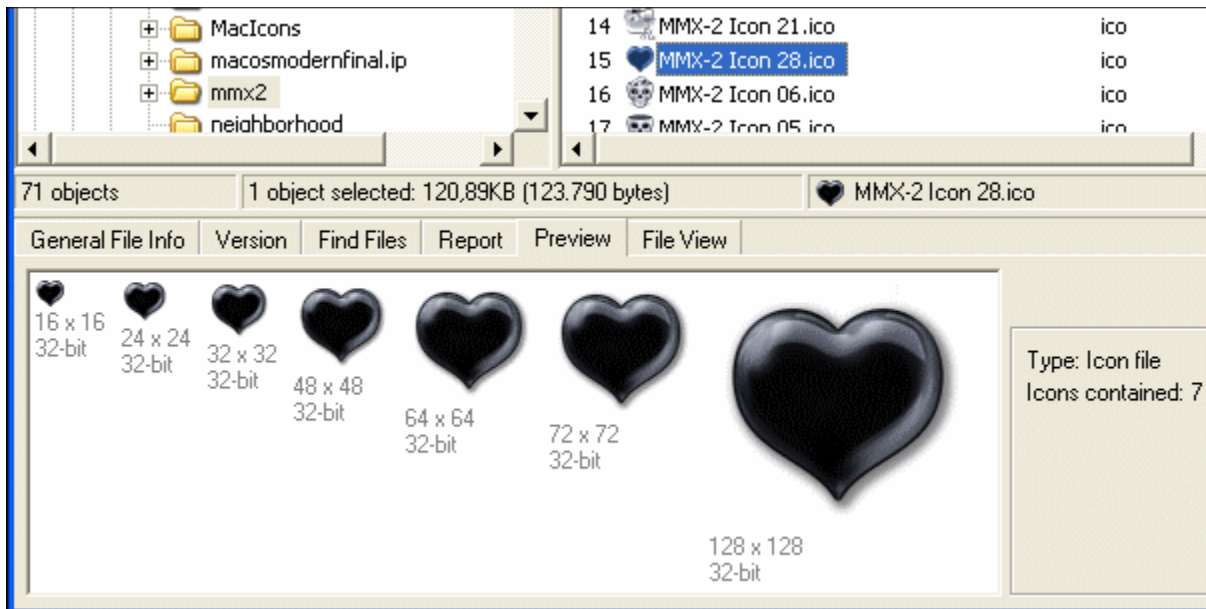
MacIcons
macosmodernfinal.ip
mmx2
neighborhood

14 MMX-2 Icon 21.ico ico
15 MMX-2 Icon 28.ico ico
16 MMX-2 Icon 06.ico ico
17 MMX-2 Icon 05.ico ico

71 objects
1 object selected: 120,89KB (123.790 bytes)
MMX-2 Icon 28.ico

General File Info
Version
Find Files
Report
Preview
File View

16 x 16
32-bit
24 x 24
32-bit
32 x 32
32-bit
48 x 48
32-bit
64 x 64
32-bit
72 x 72
32-bit
128 x 128
32-bit

Type: Icon file
Icons contained: 7